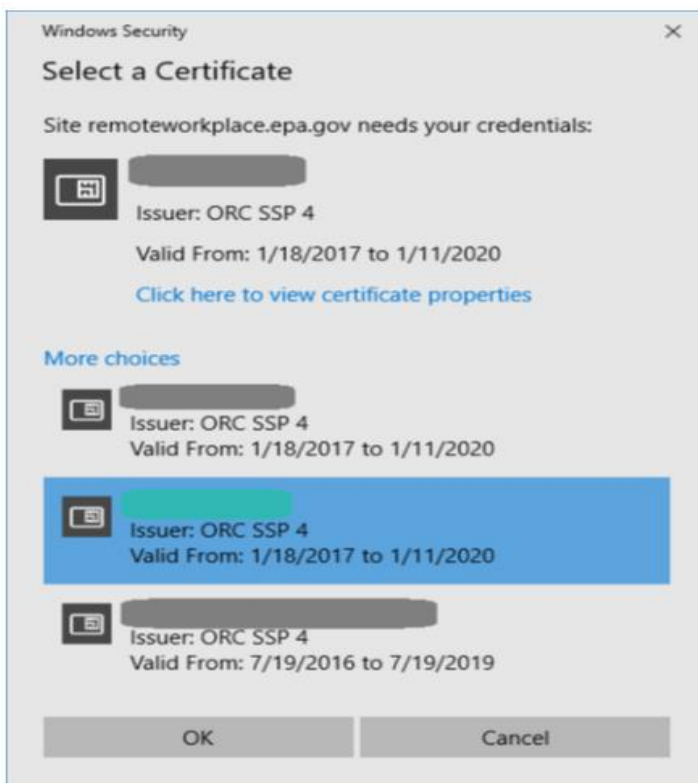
Windows Security
×
Select a Certificate

Site remoteworkplace.epa.gov needs your credentials:

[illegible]
Issuer: ORC SSP 4
Valid From: 1/18/2017 to 1/11/2020
Click here to view certificate properties

More choices

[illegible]
Issuer: ORC SSP 4
Valid From: 1/18/2017 to 1/11/2020

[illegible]
Issuer: ORC SSP 4
Valid From: 1/18/2017 to 1/11/2020

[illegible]
Issuer: ORC SSP 4
Valid From: 7/19/2016 to 7/19/2019

OK
Cancel